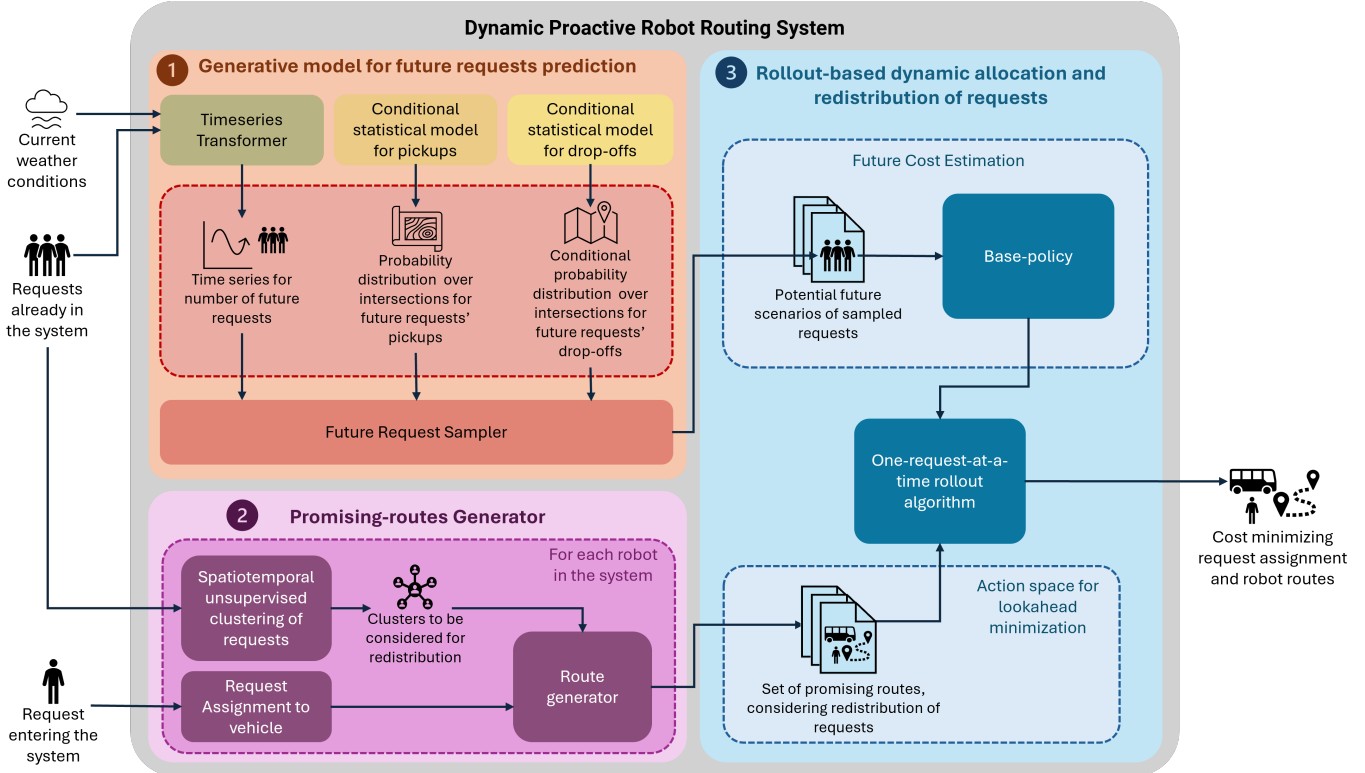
Dynamic Proactive Robot Routing System

Current weather conditions

Requests already in the system

Request entering the system

1 Generative model for future requests prediction

Timeseries Transformer

Conditional statistical model for pickups

Conditional statistical model for drop-offs

Time series for number of future requests

Probability distribution over intersections for future requests' pickups

Conditional probability distribution over intersections for future requests' drop-offs

Future Request Sampler

2 Promising-routes Generator

For each robot in the system

Spatiotemporal unsupervised clustering of requests

Clusters to be considered for redistribution

Request Assignment to vehicle

Route generator

3 Rollout-based dynamic allocation and redistribution of requests

Future Cost Estimation

Potential future scenarios of sampled requests

Base-policy

One-request-at-a-time rollout algorithm

Action space for lookahead minimization

Set of promising routes, considering redistribution of requests

Cost minimizing request assignment and robot routes